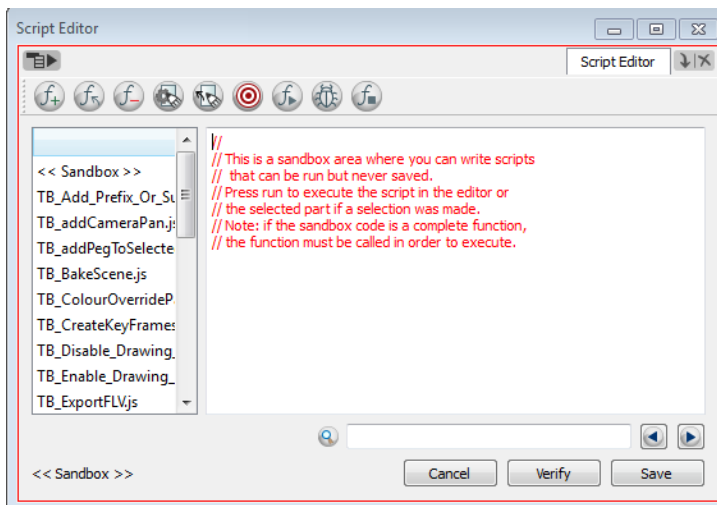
Script Editor

Script Editor

<< Sandbox >>
TB_Add_Prefix_Or_Su
TB_addCameraPan.js
TB_addPegToSelecte
TB_BakeScene.js
TB_ColourOverrideP
TB_CreateKeyFrames
TB_Disable_Drawing_
TB_Enable_Drawing_
TB_ExportFLV.js

//
// This is a sandbox area where you can write scripts
// that can be run but never saved.
// Press run to execute the script in the editor or
// the selected part if a selection was made.
// Note: if the sandbox code is a complete function,
// the function must be called in order to execute.

<< Sandbox >>

Cancel
Verify
Save